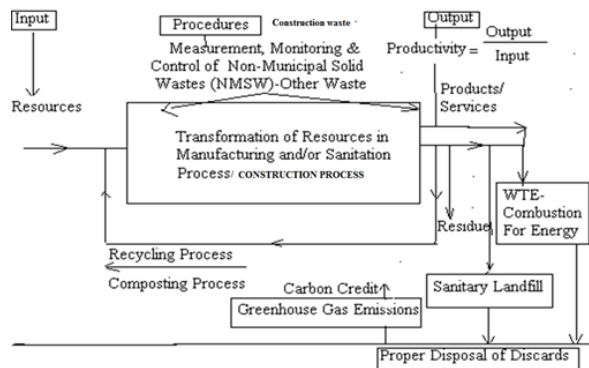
Input

Resources

Procedures Construction waste

Measurement, Monitoring & Control of Non-Municipal Solid Wastes (NMSW)-Other Waste

Output

Productivity = $\frac{\text{Output}}{\text{Input}}$

Products/ Services

Transformation of Resources in Manufacturing and/or Sanitation Process/ CONSTRUCTION PROCESS

Residue

WTE-Combustion For Energy

Recycling Process

Composting Process

Carbon Credit

Greenhouse Gas Emissions

Sanitary Landfill

Proper Disposal of Discards